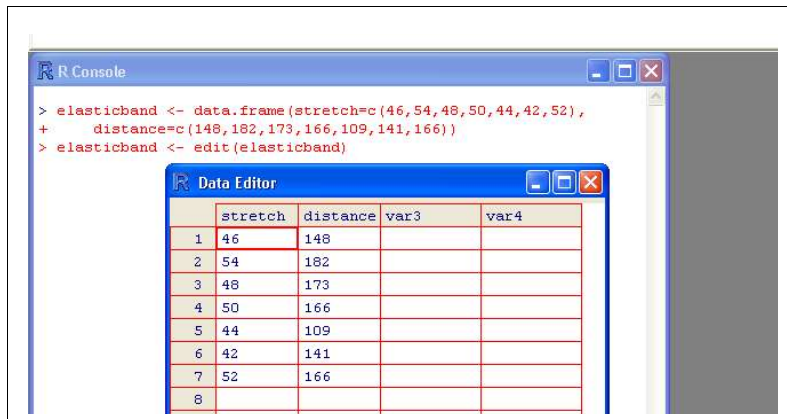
R Console

> elasticband <- data.frame(stretch=c(46,54,48,50,44,42,52),
+ distance=c(148,182,173,166,109,141,166))
> elasticband <- edit(elasticband)

R Data Editor

| | stretch | distance | var3 | var4 |
|---|---|---|---|---|
| 1 | 46 | 148 | | |
| 2 | 54 | 182 | | |
| 3 | 48 | 173 | | |
| 4 | 50 | 166 | | |
| 5 | 44 | 109 | | |
| 6 | 42 | 141 | | |
| 7 | 52 | 166 | | |
| 8 | | | | |